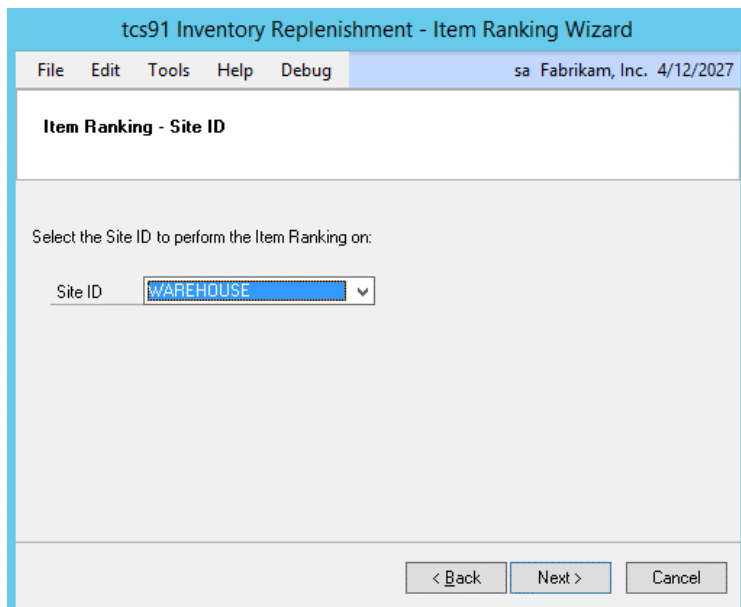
tcs91 Inventory Replenishment - Item Ranking Wizard

File Edit Tools Help Debug

sa Fabrikam, Inc. 4/12/2027

Item Ranking - Site ID

Select the Site ID to perform the Item Ranking on:

Site ID WAREHOUSE

< Back Next > Cancel